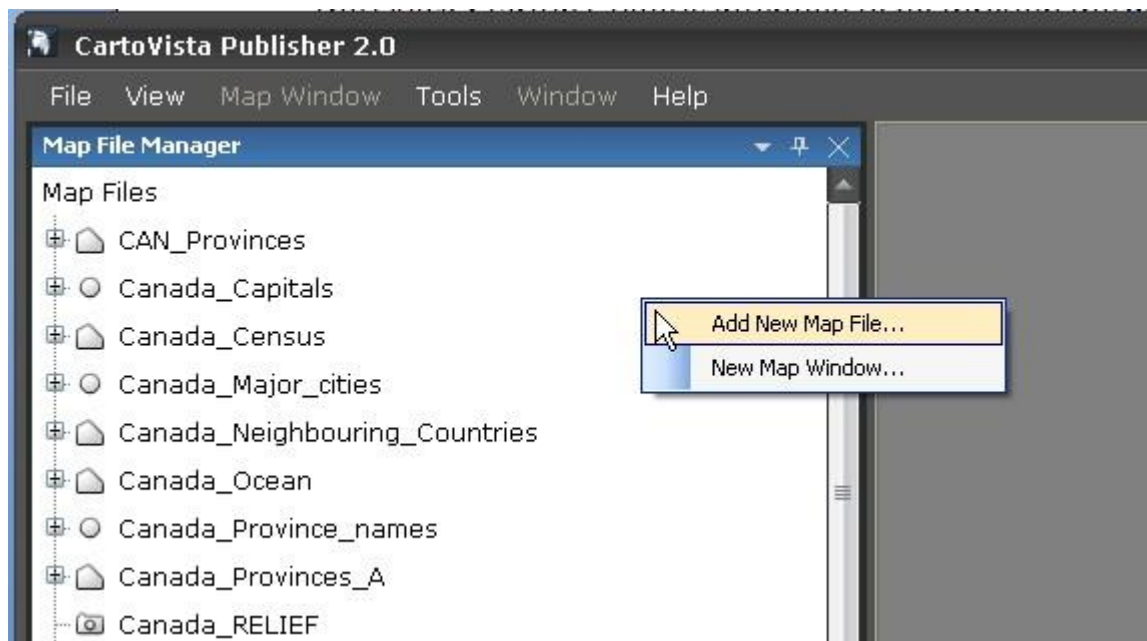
CartoVista Publisher 2.0

File View Map Window Tools Window Help

Map File Manager

Map Files

CAN_Provinces

Canada_Capitals

Canada_Census

Canada_Major_cities

Canada_Neighbouring_Countries

Canada_Ocean

Canada_Province_names

Canada_Provinces_A

Canada_RELIEF

Add New Map File...

New Map Window...